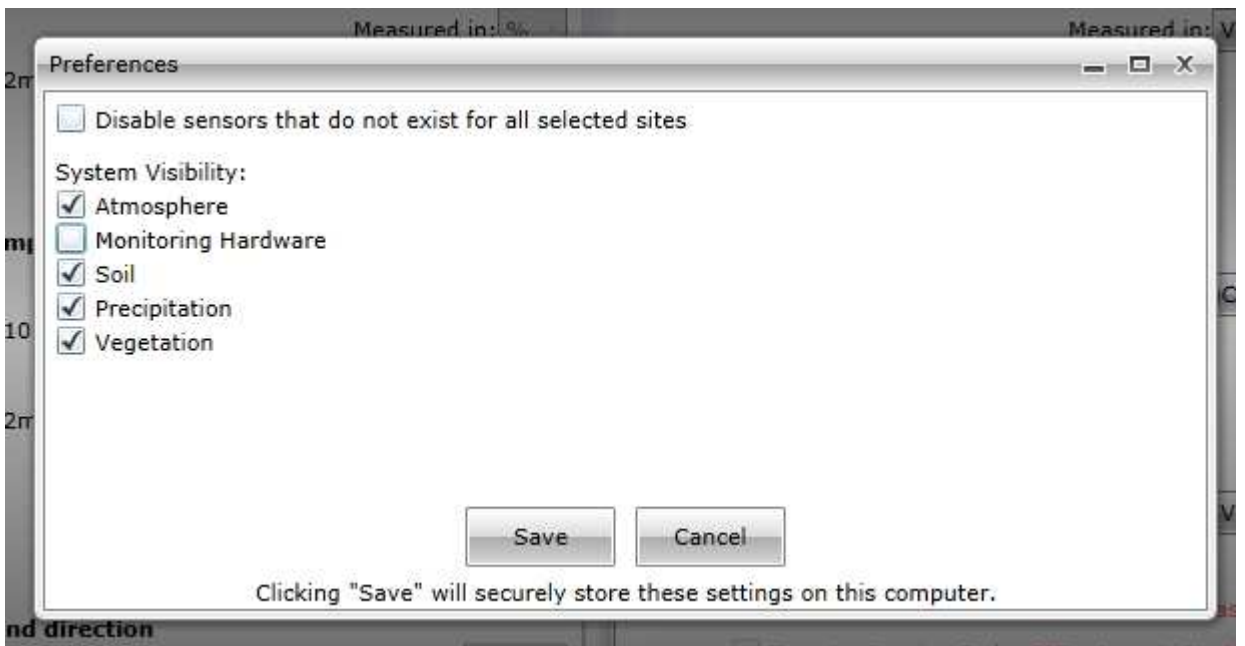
Measured in: %

Measured in: V

2m

Preferences

Disable sensors that do not exist for all selected sites

System Visibility:
Atmosphere
Monitoring Hardware
Soil
Precipitation
Vegetation

mp

10

2m

Save

Cancel

Clicking "Save" will securely store these settings on this computer.

nd direction